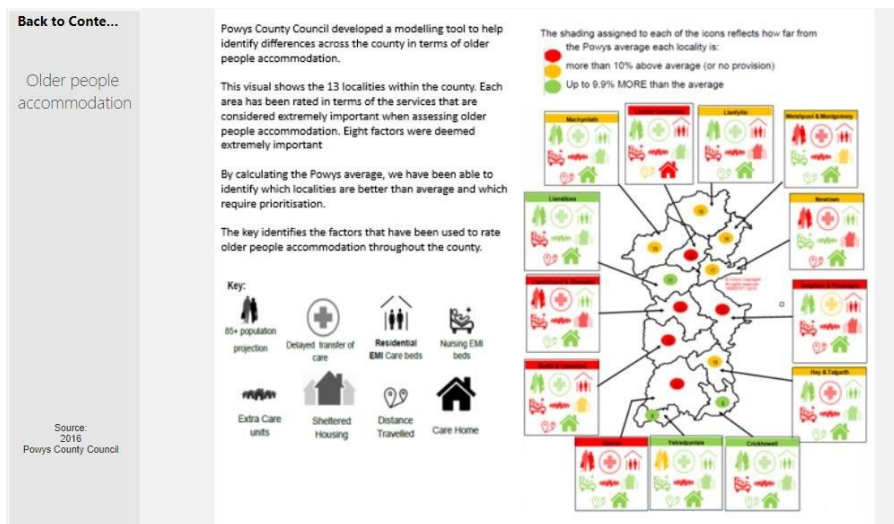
Back to Conte...

Older people accommodation

Source: 2016 Powys County Council

Powys County Council developed a modelling tool to help identify differences across the county in terms of older people accommodation.

This visual shows the 13 localities within the county. Each area has been rated in terms of the services that are considered extremely important when assessing older people accommodation. Eight factors were deemed extremely important

By calculating the Powys average, we have been able to identify which localities are better than average and which require prioritisation.

The key identifies the factors that have been used to rate older people accommodation throughout the county.

Key:

85+ population projection

Delayed transfer of care

Residential EMI Care beds

Nursing EMI beds

Extra Care units

Sheltered Housing

Distance Travelled

Care Home

The shading assigned to each of the icons reflects how far from the Powys average each locality is:

more than 10% above average (or no provision)

Up to 9.9% MORE than the average

Machynlleth

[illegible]

Llanfyllin

Welshpool & Montgomery

Llanidloes

Newtown

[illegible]

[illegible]

Builth & Llanwrtyd

Hay & Talgarth

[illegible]

Ystradgynlais

Crickhowell